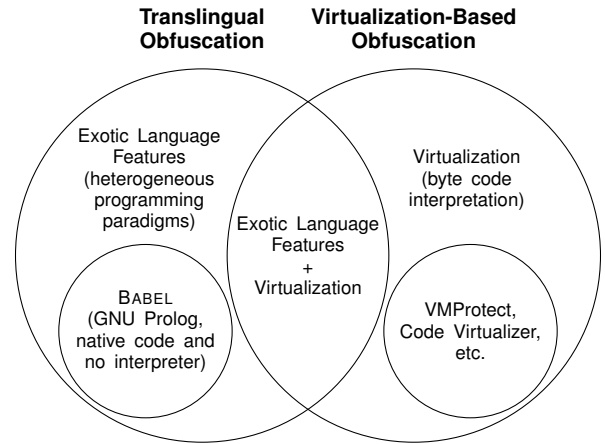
Translingual Obfuscation

Virtualization-Based Obfuscation

Exotic Language Features (heterogeneous programming paradigms)

Exotic Language Features + Virtualization

Virtualization (byte code interpretation)

BABEL (GNU Prolog, native code and no interpreter)

VMProtect, Code Virtualizer, etc.